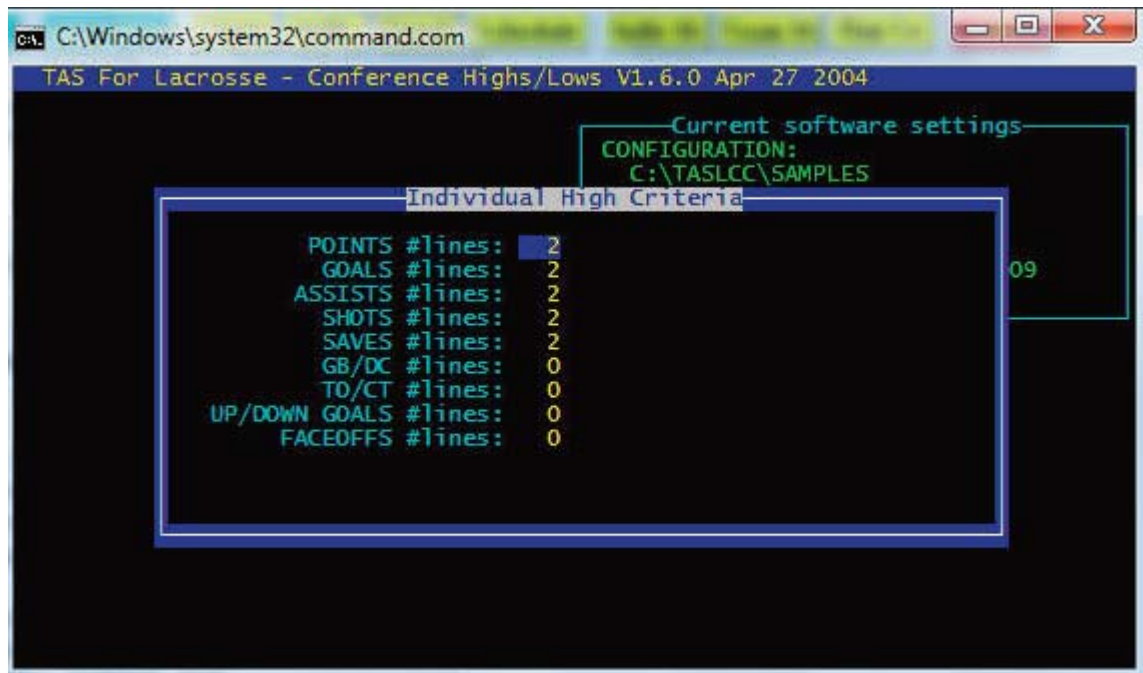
C:\Windows\system32\command.com

TAS For Lacrosse - Conference Highs/Lows V1.6.0 Apr 27 2004

Current software settings
CONFIGURATION:
C:\TASLCC\SAMPLES

09

Individual High Criteria

POINTS #lines: 2
GOALS #lines: 2
ASSISTS #lines: 2
SHOTS #lines: 2
SAVES #lines: 2
GB/DC #lines: 0
TO/CT #lines: 0
UP/DOWN GOALS #lines: 0
FACEOFFS #lines: 0